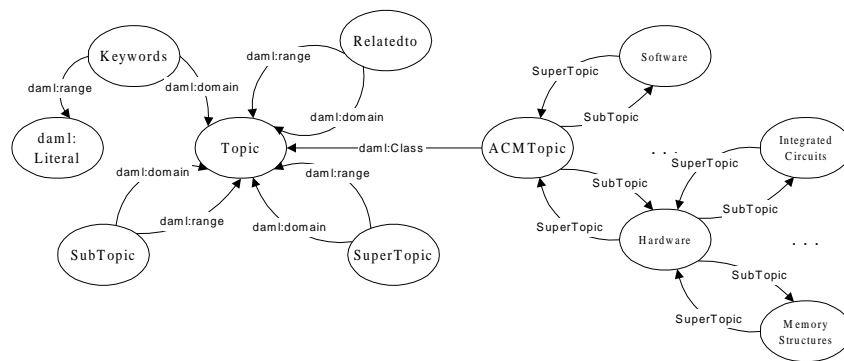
Keywords
Relatedto
daml:range
daml:domain
daml:range
daml: Literal
daml:domain
Topic
daml:Class
ACMTopic
SuperTopic
Software
SubTopic
daml:domain
daml:range
daml:range
daml:domain
SubTopic
SuperTopic
. . .
SuperTopic
Integrated Circuits
SubTopic
SubTopic
SuperTopic
Hardware
. . .
SubTopic
SuperTopic
Memory Structures